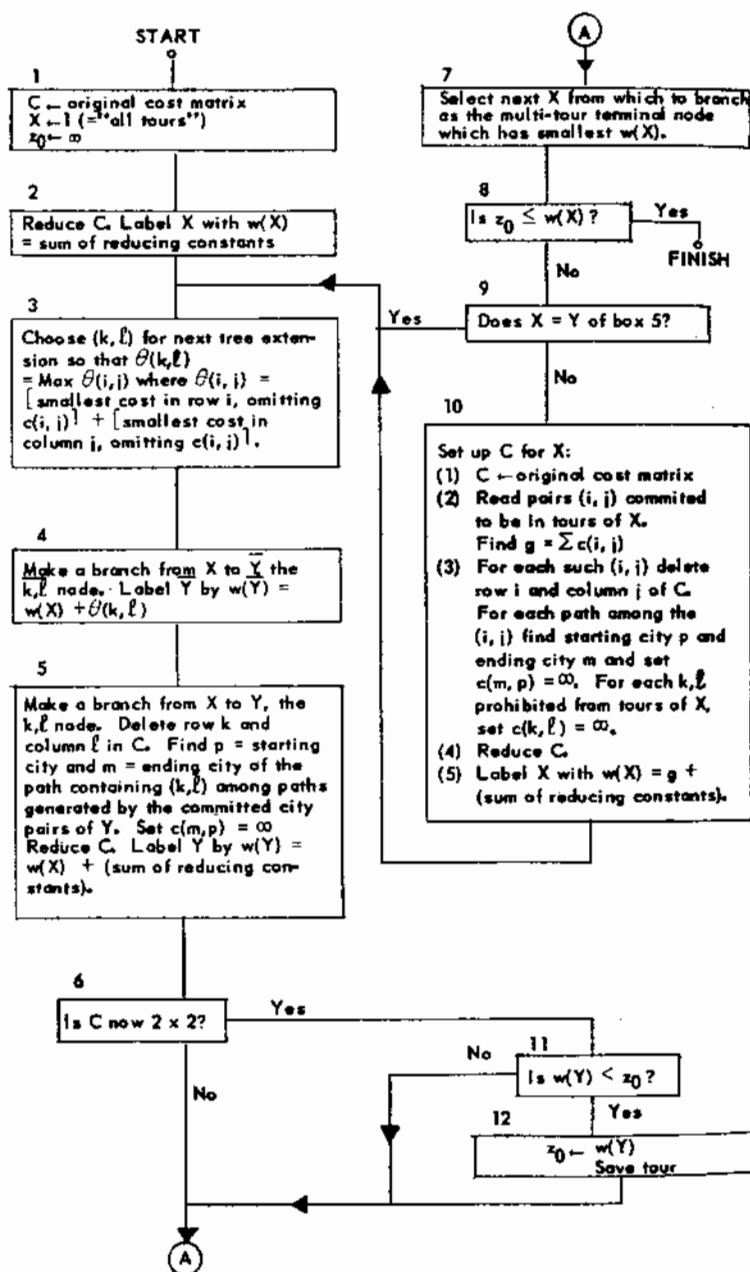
START

1
C ← original cost matrix
X ← 1 (="all tours")
$z_0 \leftarrow \infty$

2
Reduce C. Label X with w(X) = sum of reducing constants

3
Choose (k, ℓ) for next tree extension so that $\theta(k,\ell)$ = Max $\theta(i,j)$ where $\theta(i,j)$ = [smallest cost in row i, omitting c(i, j)] + [smallest cost in column j, omitting c(i, j)].

4
Make a branch from X to $\overline{Y}$ the $\overline{k,\ell}$ node. Label $\overline{Y}$ by w($\overline{Y}$) = w(X) + $\theta(k,\ell)$

5
Make a branch from X to Y, the k,ℓ node. Delete row k and column ℓ in C. Find p = starting city and m = ending city of the path containing (k,ℓ) among paths generated by the committed city pairs of Y. Set c(m,p) = ∞ Reduce C. Label Y by w(Y) = w(X) + (sum of reducing constants).

6
Is C now 2 x 2?

Yes

No

A

A

7
Select next X from which to branch as the multi-tour terminal node which has smallest w(X).

8
Is $z_0 \leq$ w(X) ?

Yes

FINISH

No

9
Does X = Y of box 5?

Yes

No

10
Set up C for X:
(1) C ← original cost matrix
(2) Read pairs (i, j) commited to be in tours of X. Find g = $\sum$c(i, j)
(3) For each such (i, j) delete row i and column j of C. For each path among the (i, j) find starting city p and ending city m and set c(m, p) = ∞. For each k,ℓ prohibited from tours of X, set c(k, ℓ) = ∞.
(4) Reduce C.
(5) Label X with w(X) = g + (sum of reducing constants).

No

11
Is w(Y) < $z_0$?

Yes

12
$z_0 \leftarrow$ w(Y)
Save tour